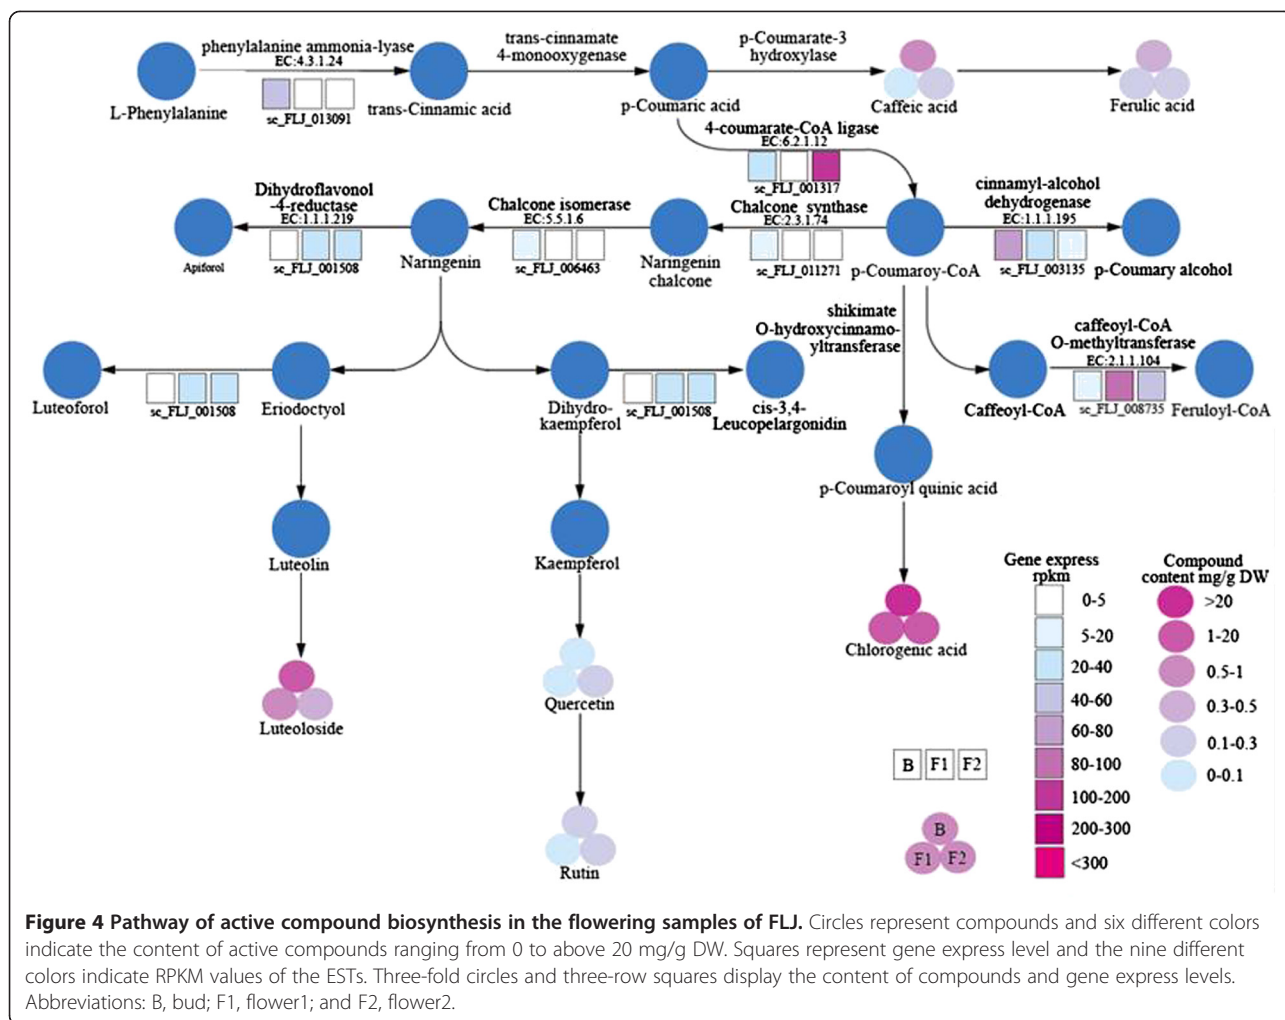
L-Phenylalanine

phenylalanine ammonia-lyase
EC:4.3.1.24

sc_FLJ_013091

trans-Cinnamic acid

trans-cinnamate
4-monooxygenase

p-Coumaric acid

p-Coumarate-3
hydroxylase

Caffeic acid

Ferulic acid

4-coumarate-CoA ligase
EC:6.2.1.12

sc_FLJ_001317

Dihydroflavonol
-4-reductase
EC:1.1.1.219

Apiforol

sc_FLJ_001508

Naringenin

Chalcone isomerase
EC:5.5.1.6

sc_FLJ_006463

Naringenin
chalcone

Chalcone synthase
EC:2.3.1.74

sc_FLJ_011271

p-Coumaroy-CoA

cinnamyl-alcohol
dehydrogenase
EC:1.1.1.195

sc_FLJ_003135

p-Coumary alcohol

shikimate
O-hydroxycinnamo-
yltransferase

caffeoyl-CoA
O-methyltransferase
EC:2.1.1.104

Luteoforol

sc_FLJ_001508

Eriodoctyol

Dihydro-
kaempferol

sc_FLJ_001508

cis-3,4-
Leucopelargonidin

Caffeoyl-CoA

sc_FLJ_008735

Feruloyl-CoA

p-Coumaroyl quinic acid

Luteolin

Kaempferol

Chlorogenic acid

Gene express
rpkm

0-5
5-20
20-40
40-60
60-80
80-100
100-200
200-300
<300

Compound
content mg/g DW

>20
1-20
0.5-1
0.3-0.5
0.1-0.3
0-0.1

Luteoloside

Quercetin

B F1 F2

B
F1 F2

Rutin

Figure 4 Pathway of active compound biosynthesis in the flowering samples of FLJ. Circles represent compounds and six different colors indicate the content of active compounds ranging from 0 to above 20 mg/g DW. Squares represent gene express level and the nine different colors indicate RPKM values of the ESTs. Three-fold circles and three-row squares display the content of compounds and gene express levels. Abbreviations: B, bud; F1, flower1; and F2, flower2.